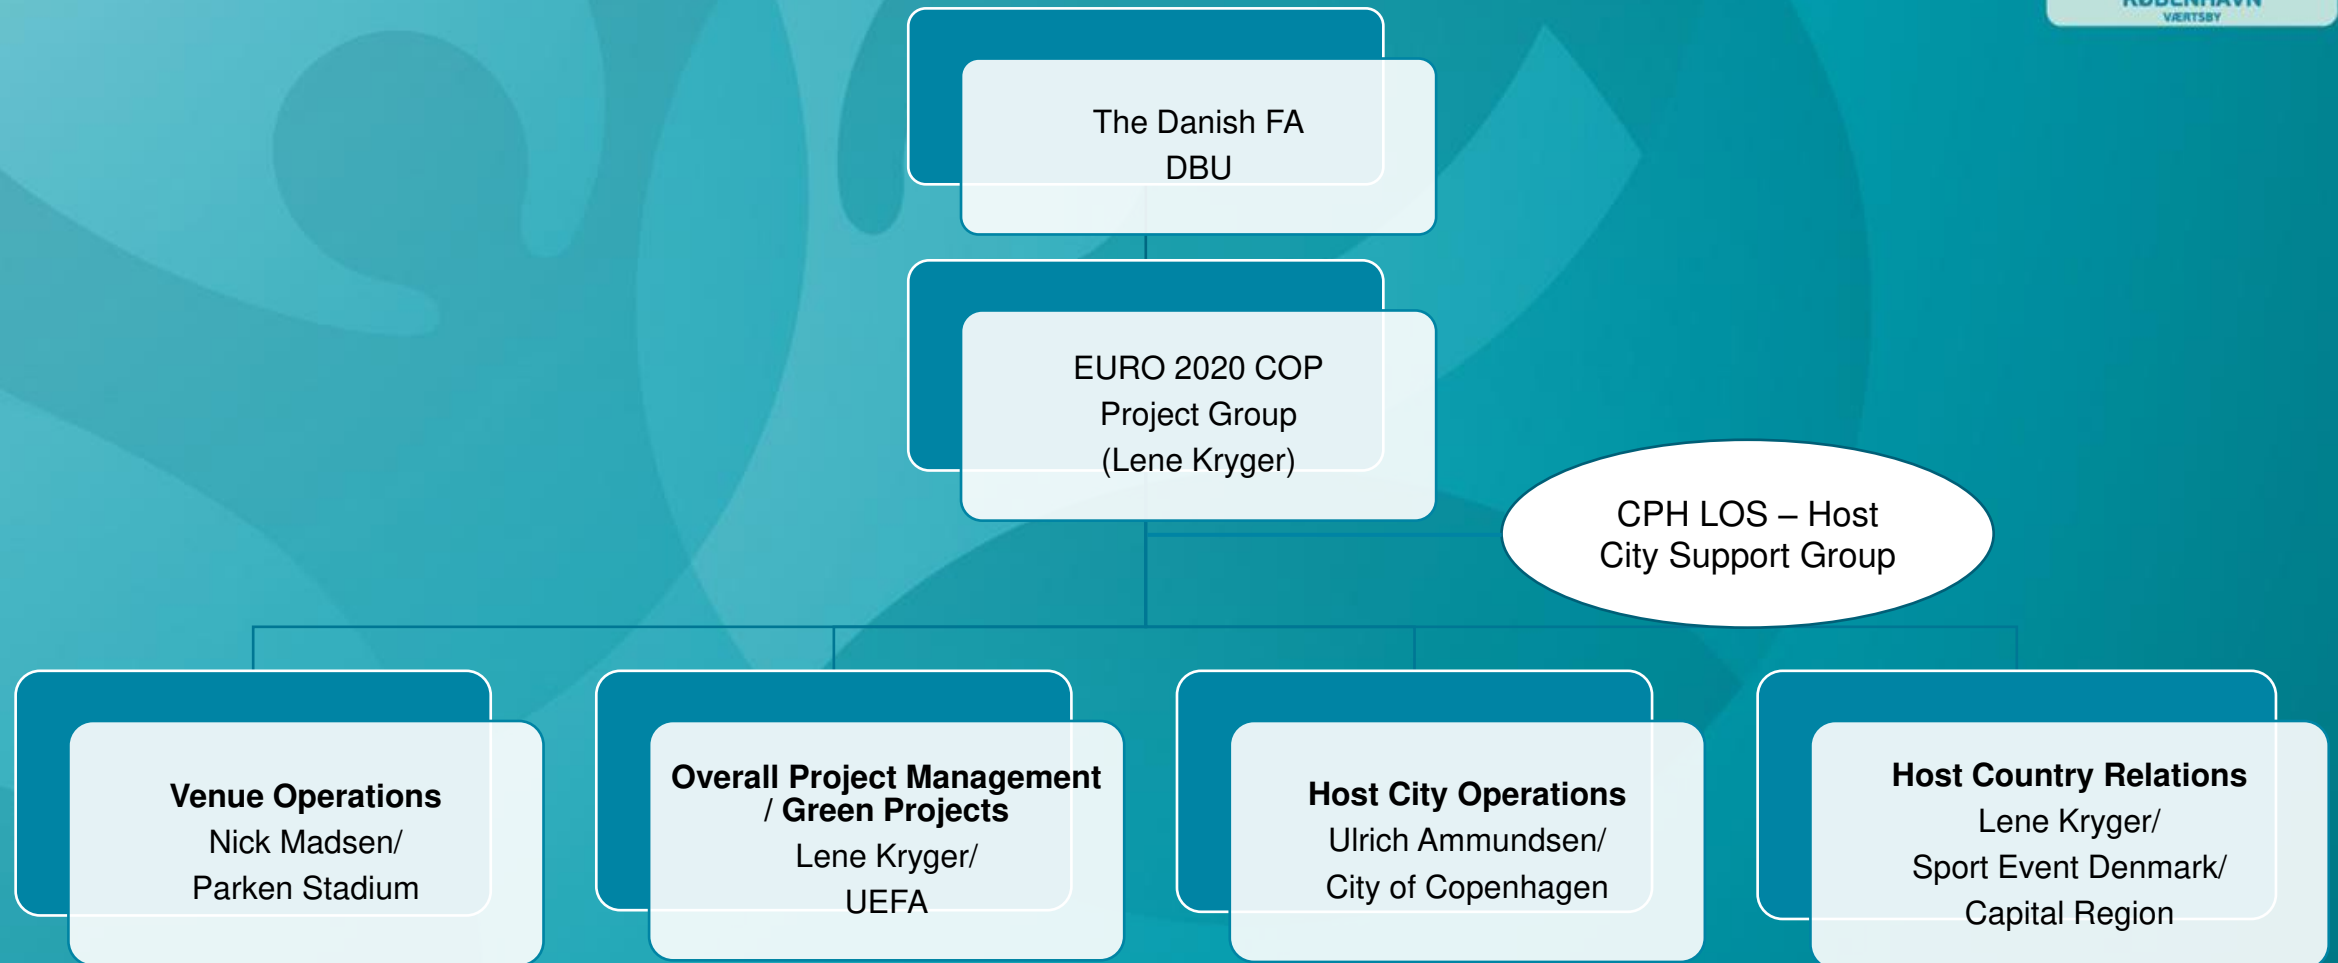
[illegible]
VÆRTSBY

The Danish FA
DBU

EURO 2020 COP
Project Group
(Lene Kryger)

CPH LOS – Host City Support Group

**Venue Operations**
Nick Madsen/
Parken Stadium

**Overall Project Management / Green Projects**
Lene Kryger/
UEFA

**Host City Operations**
Ulrich Ammundsen/
City of Copenhagen

**Host Country Relations**
Lene Kryger/
Sport Event Denmark/
Capital Region